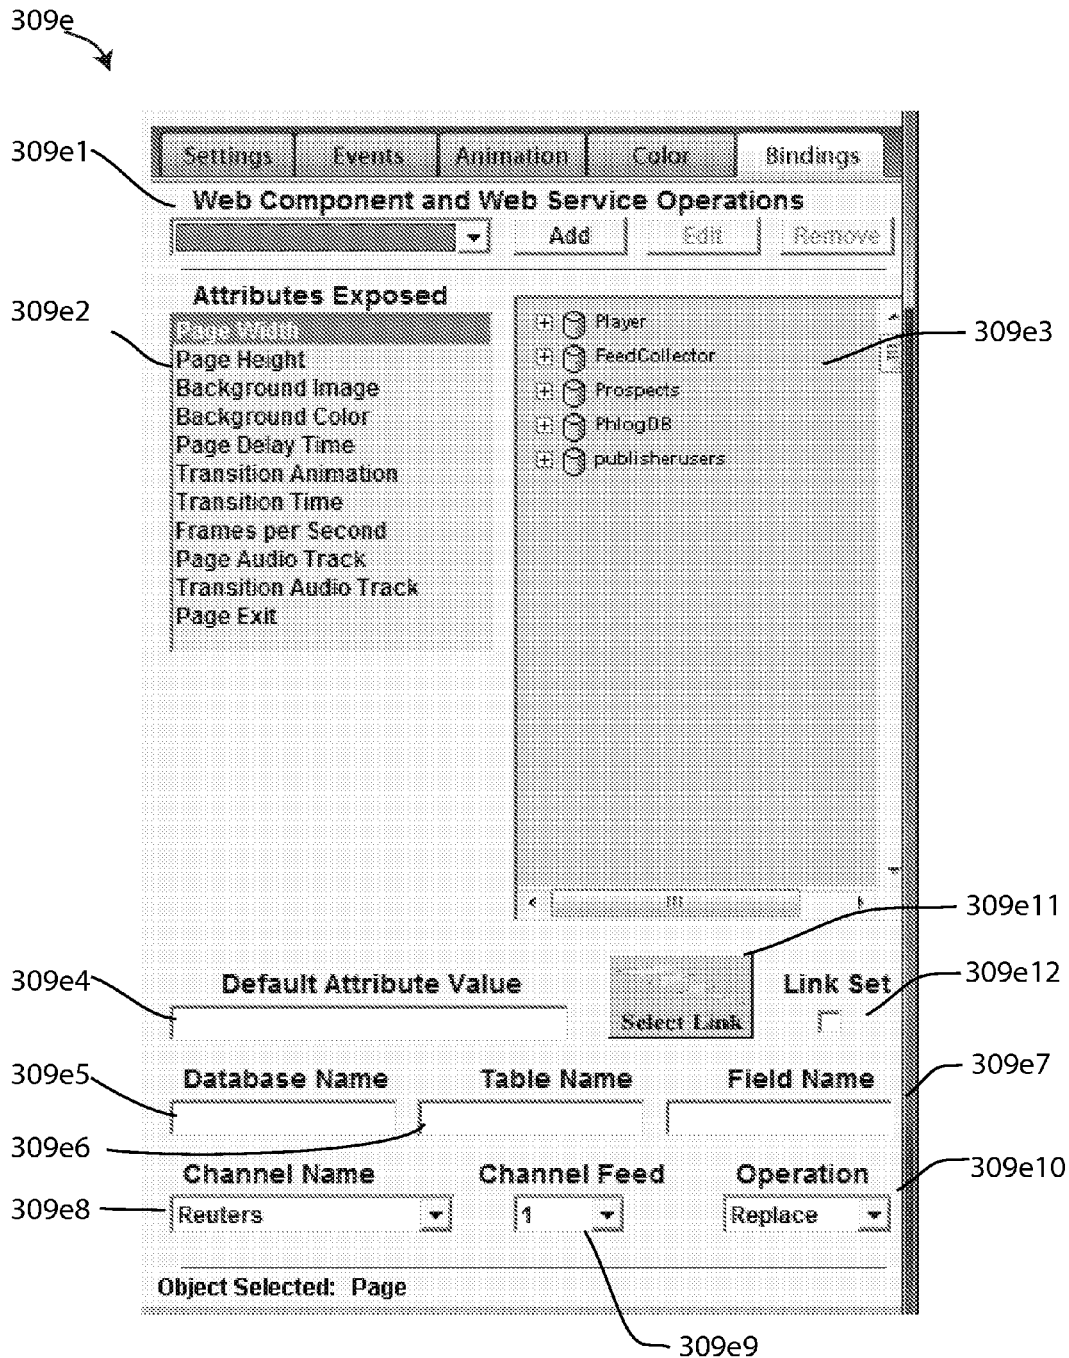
309e

309e1

Settings Events Animation Color Bindings

Web Component and Web Service Operations

Add Edit Remove

309e2

Attributes Exposed

Page Width
Page Height
Background Image
Background Color
Page Delay Time
Transition Animation
Transition Time
Frames per Second
Page Audio Track
Transition Audio Track
Page Exit

Player
FeedCollector
Prospects
PhlogDB
publisherusers

309e3

309e11

309e4

Default Attribute Value

Select Link

Link Set

309e12

309e5

Database Name

Table Name

Field Name

309e7

309e6

Channel Name

Channel Feed

Operation

309e10

309e8

Reuters

1

Replace

Object Selected: Page

309e9